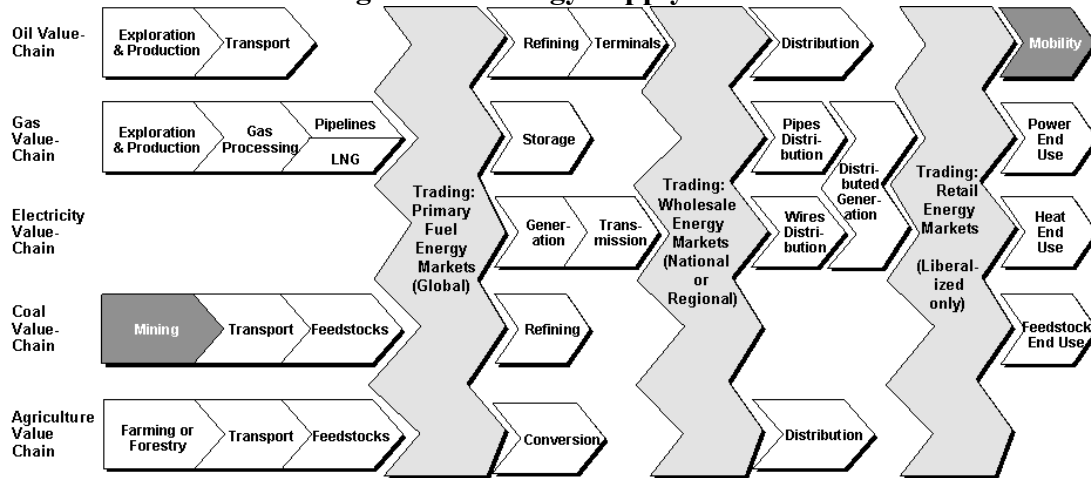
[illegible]

Oil Value-Chain

Exploration & Production

Transport

Refining

Terminals

Distribution

Mobility

Gas Value-Chain

Exploration & Production

Gas Processing

Pipelines

LNG

Storage

Pipes Distribution

Distributed Generation

Power End Use

Trading: Primary Fuel Energy Markets (Global)

Trading: Wholesale Energy Markets (National or Regional)

Trading: Retail Energy Markets (Liberalized only)

Electricity Value-Chain

Generation

Transmission

Wires Distribution

Heat End Use

Coal Value-Chain

Mining

Transport

Feedstocks

Refining

Feedstock End Use

Agriculture Value Chain

Farming or Forestry

Transport

Feedstocks

Conversion

Distribution